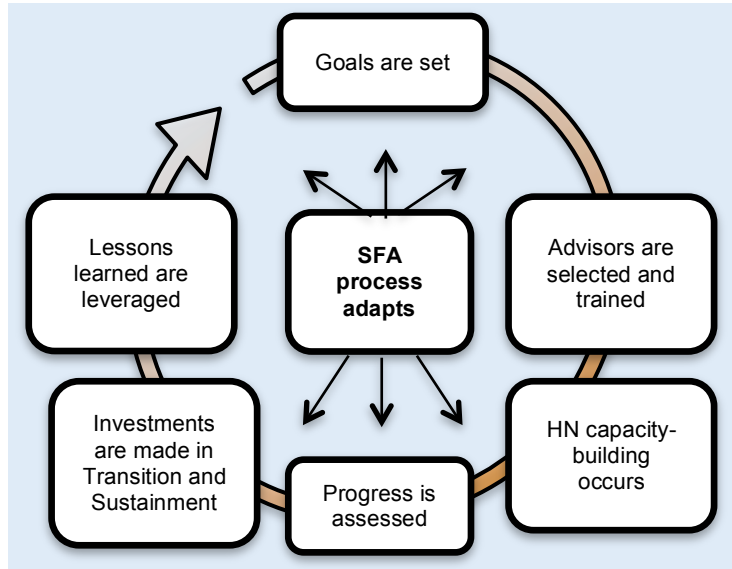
Goals are set

Lessons learned are leveraged

SFA process adapts

Advisors are selected and trained

Investments are made in Transition and Sustainment

HN capacity-building occurs

Progress is assessed